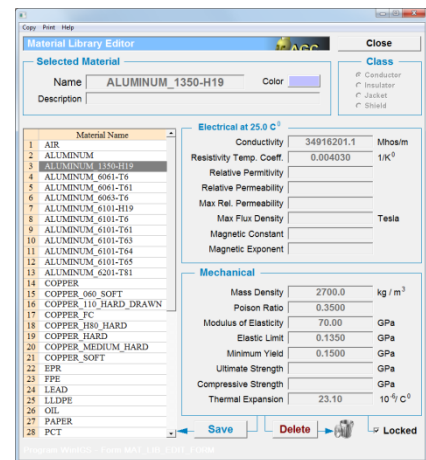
Copy Print Help

Material Library Editor

Close

Selected Material

Name ALUMINUM_1350-H19

Color

Description

Class

Conductor
Insulator
Jacket
Shield

| | Material Name |
|---|---|
| 1 | AIR |
| 2 | ALUMINUM |
| 3 | ALUMINUM_1350-H19 |
| 4 | ALUMINUM_6061-T6 |
| 5 | ALUMINUM_6061-T61 |
| 6 | ALUMINUM_6063-T6 |
| 7 | ALUMINUM_6101-H19 |
| 8 | ALUMINUM_6101-T6 |
| 9 | ALUMINUM_6101-T61 |
| 10 | ALUMINUM_6101-T63 |
| 11 | ALUMINUM_6101-T64 |
| 12 | ALUMINUM_6101-T65 |
| 13 | ALUMINUM_6201-T81 |
| 14 | COPPER |
| 15 | COPPER_060_SOFT |
| 16 | COPPER_110_HARD_DRAWN |
| 17 | COPPER_FC |
| 18 | COPPER_H80_HARD |
| 19 | COPPER_HARD |
| 20 | COPPER_MEDIUM_HARD |
| 21 | COPPER_SOFT |
| 22 | EPR |
| 23 | FPE |
| 24 | LEAD |
| 25 | LLDPE |
| 26 | OIL |
| 27 | PAPER |
| 28 | PCT |

Electrical at 25.0 C$^0$

Conductivity 34916201.1 Mhos/m
Resistivity Temp. Coeff. 0.004030 1/K$^0$
Relative Permitivity
Relative Permeability
Max Rel. Permeability
Max Flux Density Tesla
Magnetic Constant
Magnetic Exponent

Mechanical

Mass Density 2700.0 kg / m$^3$
Poison Ratio 0.3500
Modulus of Elasticity 70.00 GPa
Elastic Limit 0.1350 GPa
Minimum Yield 0.1500 GPa
Ultimate Strength GPa
Compressive Strength GPa
Thermal Expansion 23.10 10$^{-6}$/ C$^0$

Save

Delete

Locked

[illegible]